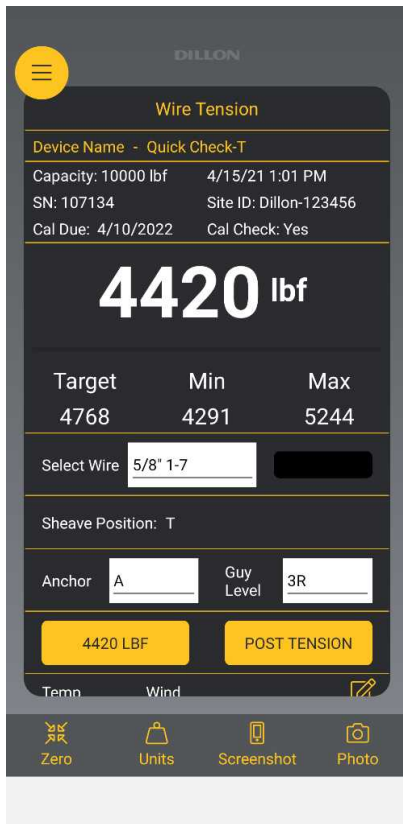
DILLON

Wire Tension

Device Name - Quick Check-T

Capacity: 10000 lbf
4/15/21 1:01 PM
SN: 107134
Site ID: Dillon-123456
Cal Due: 4/10/2022
Cal Check: Yes

4420 lbf

| Target | Min | Max |
|---|---|---|
| 4768 | 4291 | 5244 |

Select Wire 5/8" 1-7

Sheave Position: T

Anchor A
Guy Level 3R

4420 LBF
POST TENSION

Temp
Wind

Zero
Units
Screenshot
Photo